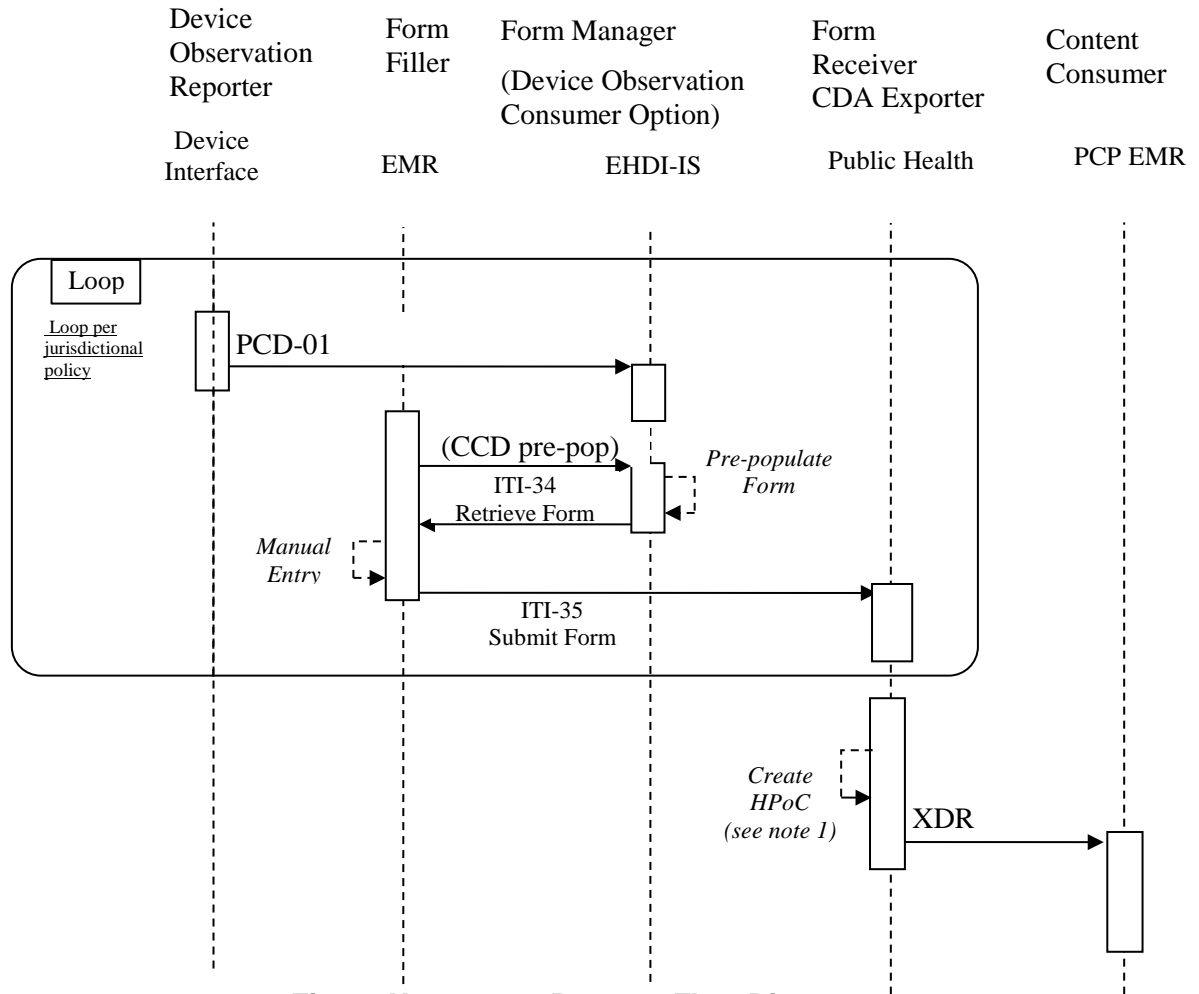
Device Observation Reporter

Device Interface

Form Filler

EMR

Form Manager

(Device Observation Consumer Option)

EHDI-IS

Form Receiver CDA Exporter

Public Health

Content Consumer

PCP EMR

Loop

Loop per jurisdictional policy

PCD-01

(CCD pre-pop)

Pre-populate Form

ITI-34 Retrieve Form

Manual Entry

ITI-35 Submit Form

Create HPoC (see note 1)

XDR

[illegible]